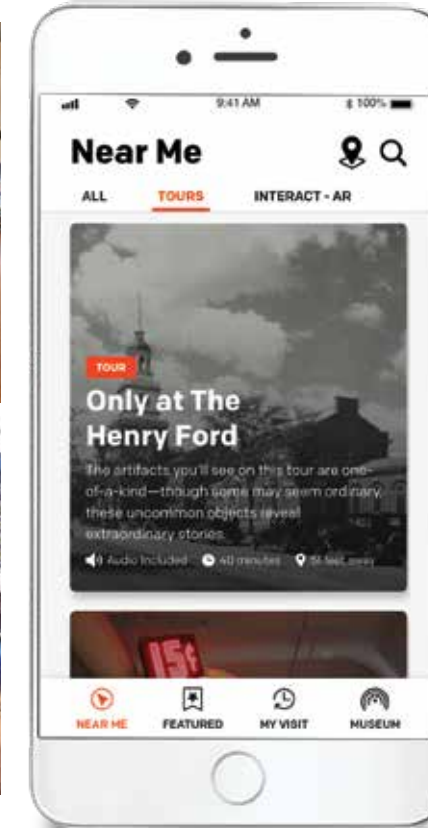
9:41 AM
100%

Near Me

ALL
TOURS
INTERACT - AR

TOUR

Only at The Henry Ford

The artifacts you'll see on this tour are one-of-a-kind—though some may seem ordinary, these uncommon objects reveal extraordinary stories.

Audio Included
40 minutes
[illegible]

15¢

NEAR ME
FEATURED
MY VISIT
MUSEUM